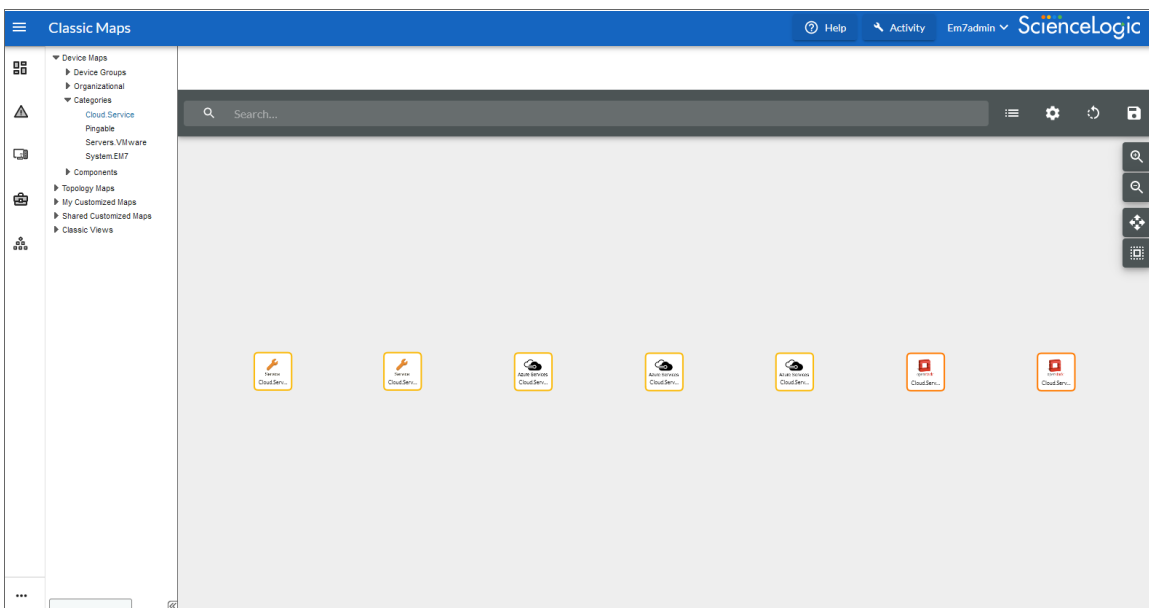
Classic Maps

Help Activity Em7admin ScienceLogic

Device Maps
Device Groups
Organizational
Categories
Cloud.Service
Pingable
Servers.VMware
System.EM7
Components
Topology Maps
My Customized Maps
Shared Customized Maps
Classic Views

Search...

Service
Cloud.Serv...

Service
Cloud.Serv...

Azure Services
Cloud.Serv...

Azure Services
Cloud.Serv...

Azure Services
Cloud.Serv...

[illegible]
Cloud.Serv...

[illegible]
Cloud.Serv...

...